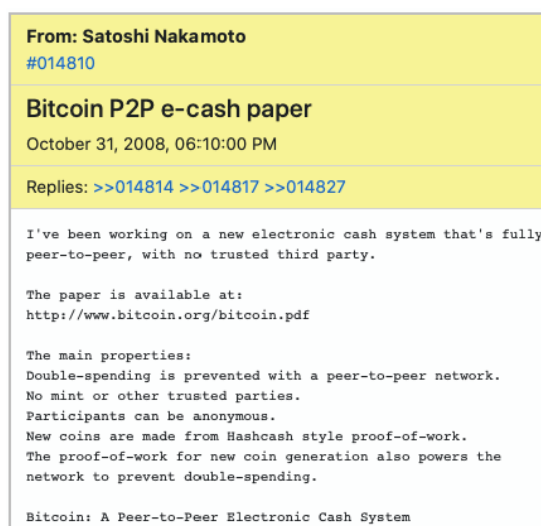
From: Satoshi Nakamoto
#014810

Bitcoin P2P e-cash paper
October 31, 2008, 06:10:00 PM

Replies: >>014814 >>014817 >>014827

I've been working on a new electronic cash system that's fully peer-to-peer, with no trusted third party.

The paper is available at:
http://www.bitcoin.org/bitcoin.pdf

The main properties:
Double-spending is prevented with a peer-to-peer network.
No mint or other trusted parties.
Participants can be anonymous.
New coins are made from Hashcash style proof-of-work.
The proof-of-work for new coin generation also powers the network to prevent double-spending.

Bitcoin: A Peer-to-Peer Electronic Cash System